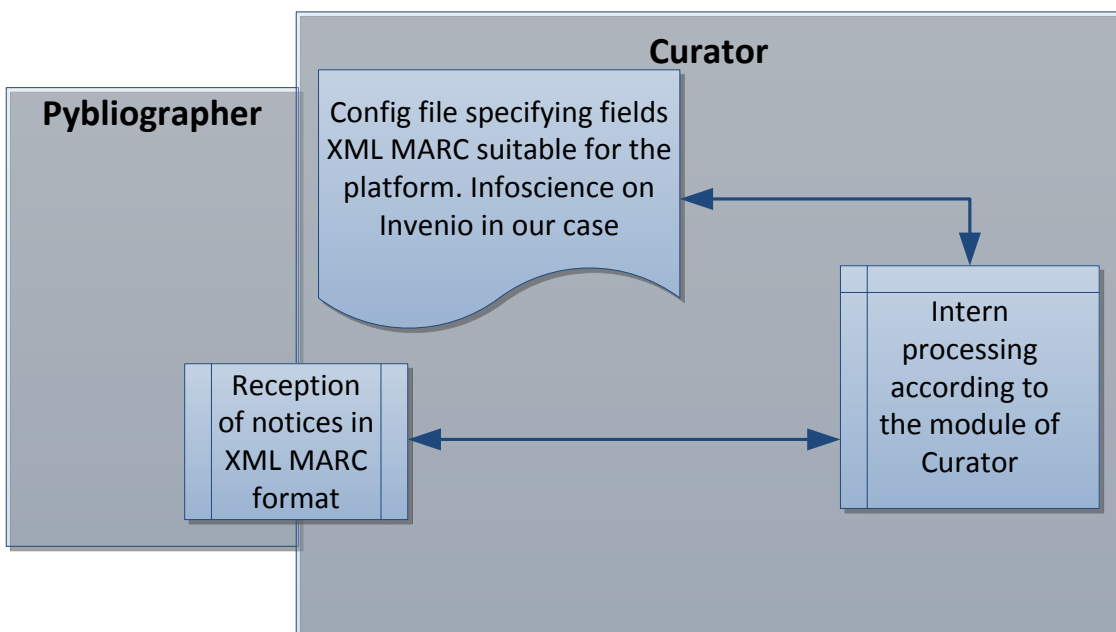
Curator

Pybliographer

Config file specifying fields XML MARC suitable for the platform. Infoscience on Invenio in our case

Intern processing according to the module of Curator

Reception of notices in XML MARC format